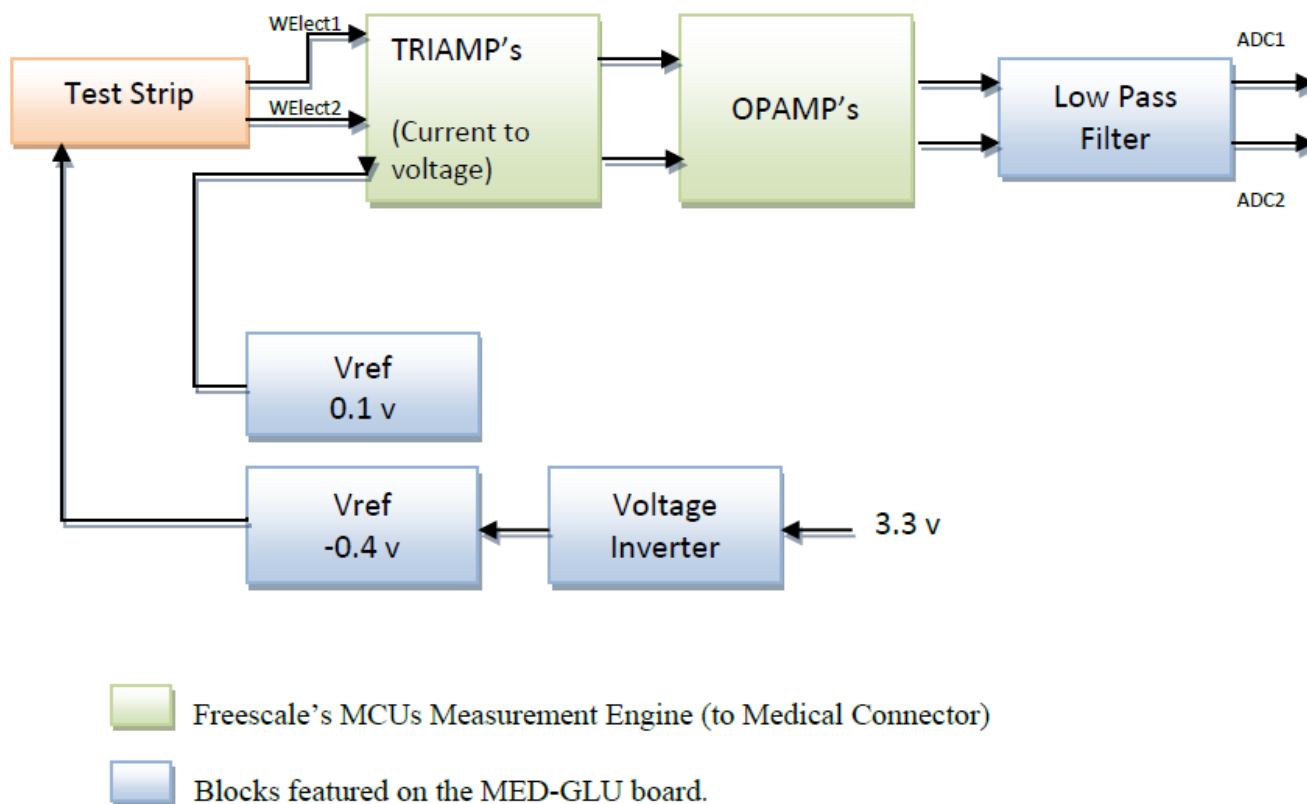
WElect1

WElect2

Test Strip

TRIAMP's

(Current to voltage)

OPAMP's

Low Pass Filter

ADC1

ADC2

Vref
0.1 v

Vref
-0.4 v

Voltage Inverter

3.3 v

Freescale's MCUs Measurement Engine (to Medical Connector)

Blocks featured on the MED-GLU board.